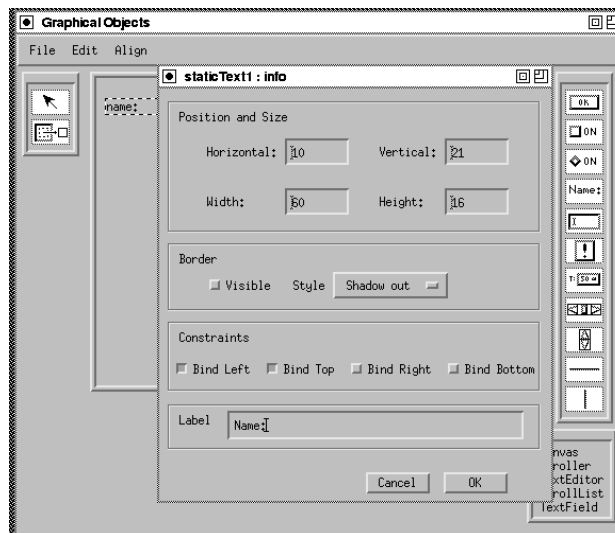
Graphical Objects

File Edit Align

name:

staticText1 : info

Position and Size

Horizontal: 10

Vertical: 21

Width: 60

Height: 16

Border

Visible Style Shadow out

Constraints

Bind Left Bind Top Bind Right Bind Bottom

Label Name:

Cancel OK

OK

ON

ON

Name:

T: 50

nvas
roller
xtEditor
rollList
TextField